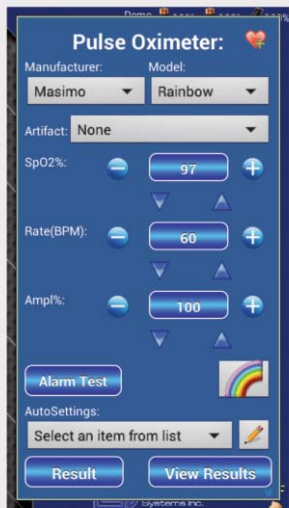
Demo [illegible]

Pulse Oximeter:

Manufacturer:

Model:

Masimo

Rainbow

Artifact: None

SpO2%:

97

Rate(BPM):

60

Ampl%:

100

Alarm Test

AutoSettings:

Select an item from list

Result

View Results

Systems Inc.